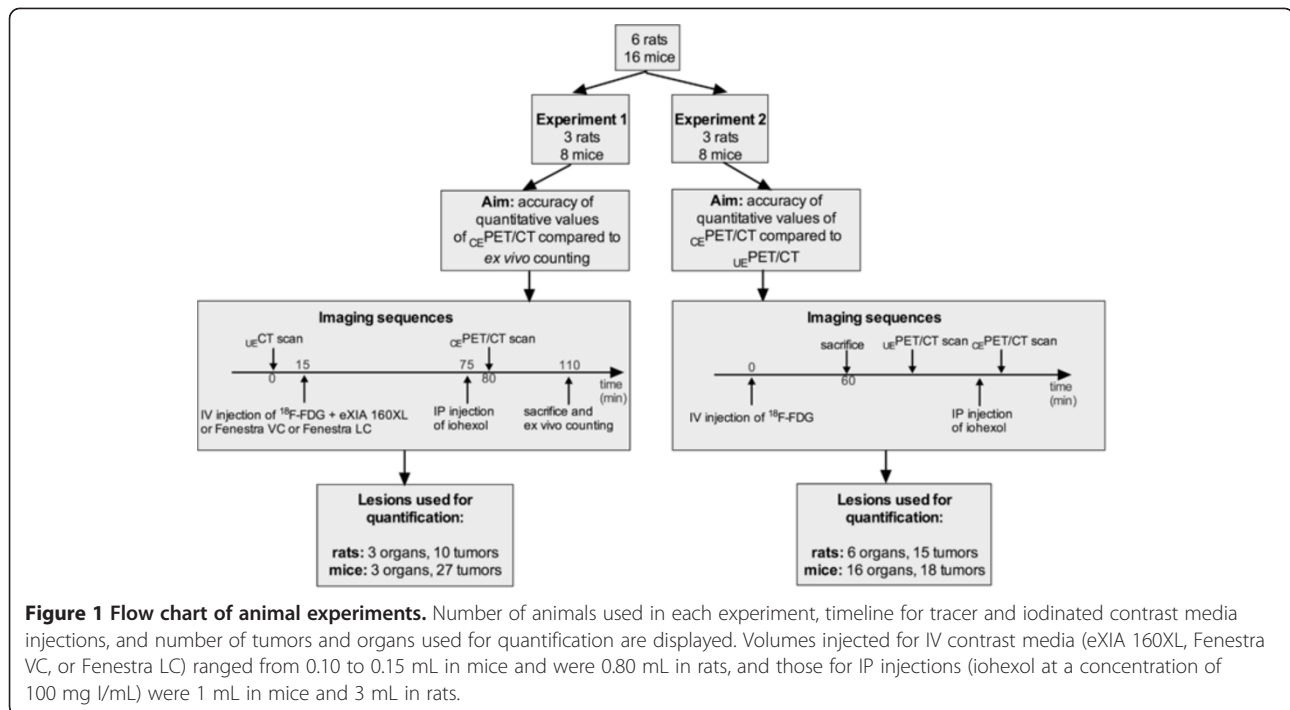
6 rats
16 mice

**Experiment 1**
3 rats
8 mice

**Experiment 2**
3 rats
8 mice

**Aim:** accuracy of quantitative values of $_{CE}$PET/CT compared to *ex vivo* counting

**Aim:** accuracy of quantitative values of $_{CE}$PET/CT compared to $_{UE}$PET/CT

**Imaging sequences**

$_{UE}$CT scan
0
15
IV injection of $^{18}$F-FDG + eXIA 160XL or Fenestra VC or Fenestra LC
$_{CE}$PET/CT scan
75
80
IP injection of iohexol
110
sacrifice and ex vivo counting
time (min)

**Imaging sequences**

0
IV injection of $^{18}$F-FDG
sacrifice
60
$_{UE}$PET/CT scan
IP injection of iohexol
$_{CE}$PET/CT scan
time (min)

**Lesions used for quantification:**

**rats:** 3 organs, 10 tumors
**mice:** 3 organs, 27 tumors

**Lesions used for quantification:**

**rats:** 6 organs, 15 tumors
**mice:** 16 organs, 18 tumors

**Figure 1 Flow chart of animal experiments.** Number of animals used in each experiment, timeline for tracer and iodinated contrast media injections, and number of tumors and organs used for quantification are displayed. Volumes injected for IV contrast media (eXIA 160XL, Fenestra VC, or Fenestra LC) ranged from 0.10 to 0.15 mL in mice and were 0.80 mL in rats, and those for IP injections (iohexol at a concentration of 100 mg I/mL) were 1 mL in mice and 3 mL in rats.